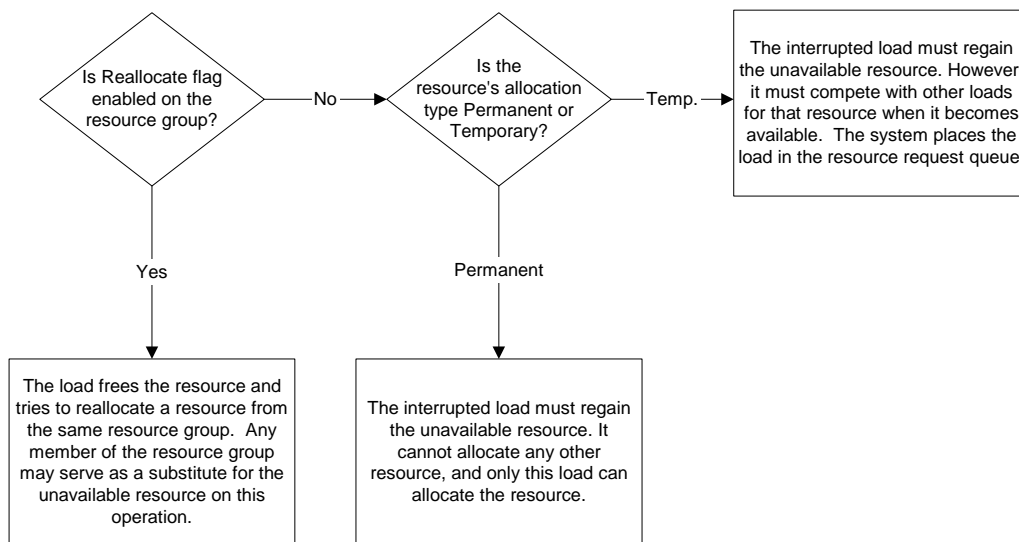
Is Reallocate flag enabled on the resource group?

No

Is the resource's allocation type Permanent or Temporary?

Temp.

The interrupted load must regain the unavailable resource. However it must compete with other loads for that resource when it becomes available. The system places the load in the resource request queue

Yes

Permanent

The load frees the resource and tries to reallocate a resource from the same resource group. Any member of the resource group may serve as a substitute for the unavailable resource on this operation.

The interrupted load must regain the unavailable resource. It cannot allocate any other resource, and only this load can allocate the resource.